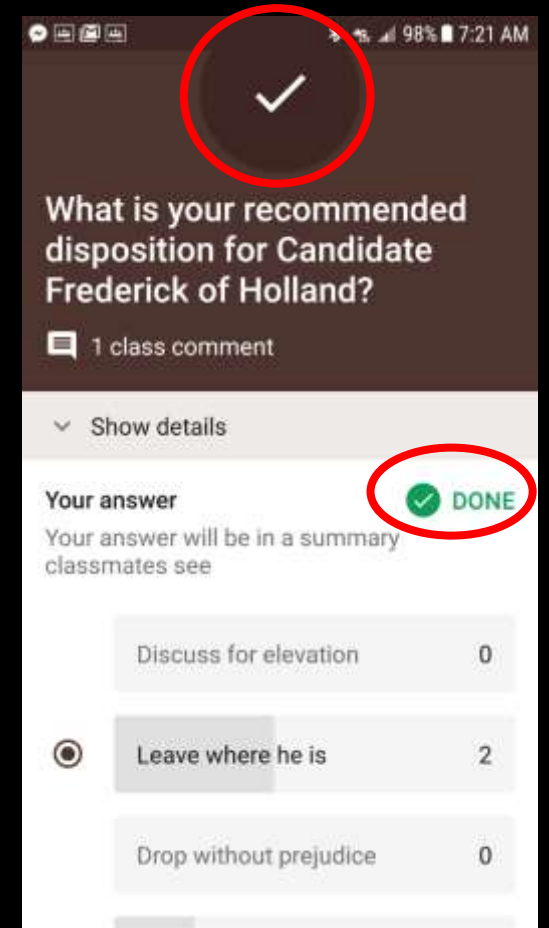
98% 7:21 AM

What is your recommended disposition for Candidate Frederick of Holland?

1 class comment

Show details

Your answer

DONE

Your answer will be in a summary classmates see

Discuss for elevation 0

Leave where he is 2

Drop without prejudice 0